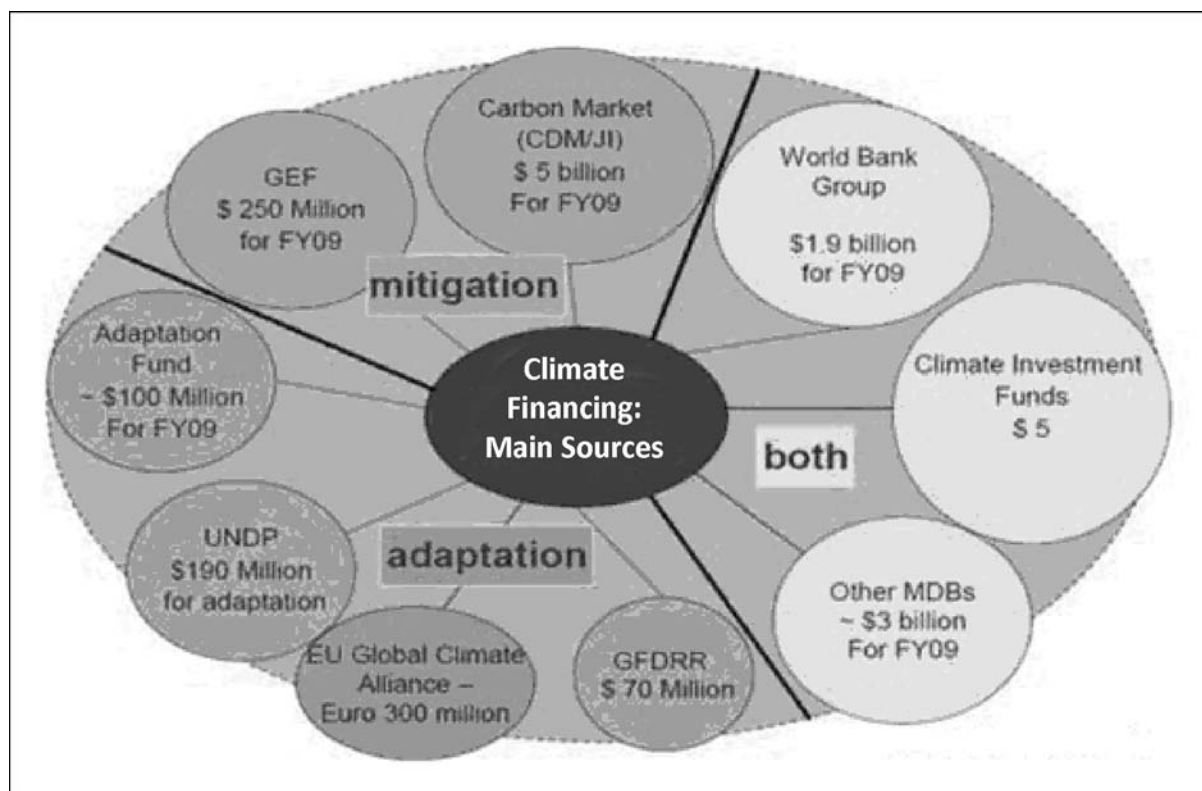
Climate Financing: Main Sources

mitigation

GEF
$ 250 Million
for FY09

Carbon Market
(CDM/JI)
$ 5 billion
For FY09

World Bank Group

$1.9 billion
for FY09

Climate Investment Funds
$ 5

both

Other MDBs
~ $3 billion
For FY09

Adaptation Fund
~ $100 Million
For FY09

adaptation

UNDP
$190 Million
for adaptation

EU Global Climate Alliance –
Euro 300 million

GFDRR
$ 70 Million